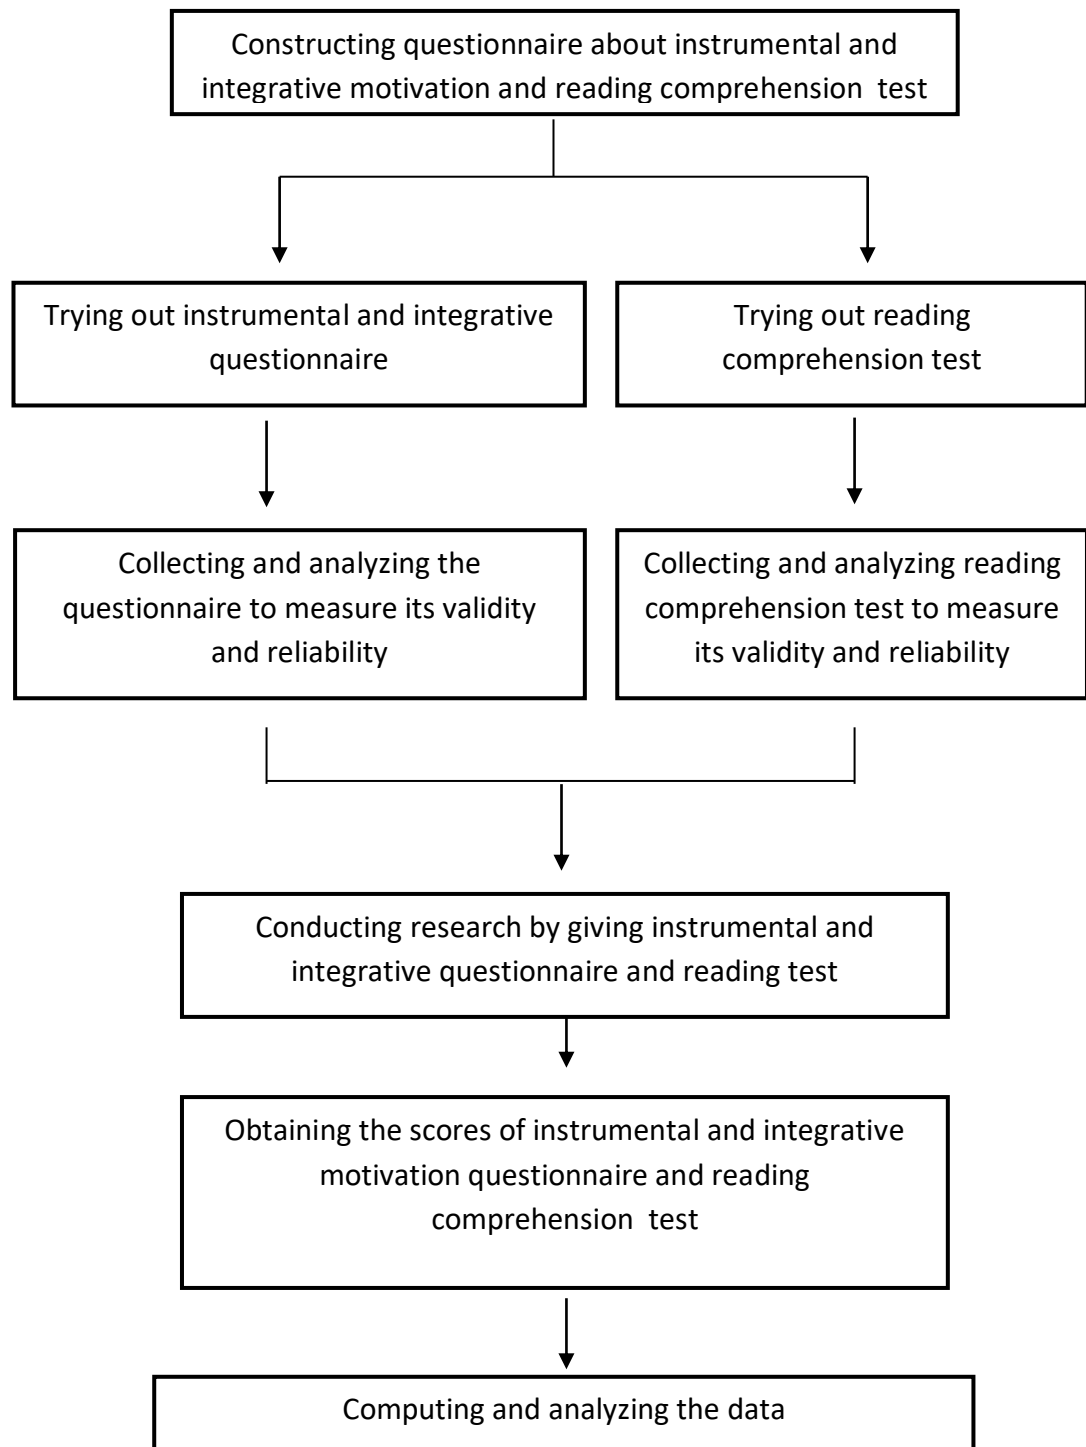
Constructing questionnaire about instrumental and integrative motivation and reading comprehension test

Trying out instrumental and integrative questionnaire

Trying out reading comprehension test

Collecting and analyzing the questionnaire to measure its validity and reliability

Collecting and analyzing reading comprehension test to measure its validity and reliability

Conducting research by giving instrumental and integrative questionnaire and reading test

Obtaining the scores of instrumental and integrative motivation questionnaire and reading comprehension test

Computing and analyzing the data